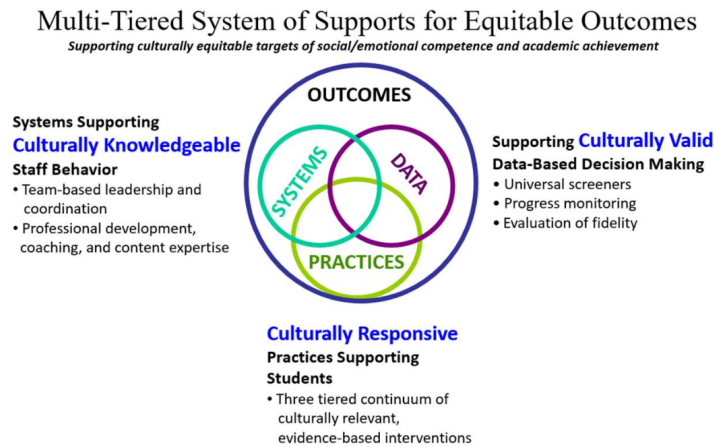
Multi-Tiered System of Supports for Equitable Outcomes

Supporting culturally equitable targets of social/emotional competence and academic achievement

Systems Supporting
Culturally Knowledgeable
Staff Behavior

• Team-based leadership and coordination
• Professional development, coaching, and content expertise

OUTCOMES

SYSTEMS

DATA

PRACTICES

Supporting Culturally Valid
Data-Based Decision Making

• Universal screeners
• Progress monitoring
• Evaluation of fidelity

Culturally Responsive
Practices Supporting Students

• Three tiered continuum of culturally relevant, evidence-based interventions